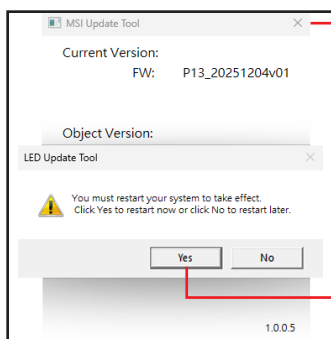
MSI Update Tool

Current Version:

FW: P13_20251204v01

Object Version:

LED Update Tool

You must restart your system to take effect.
Click Yes to restart now or click No to restart later.

Yes

No

1.0.0.5